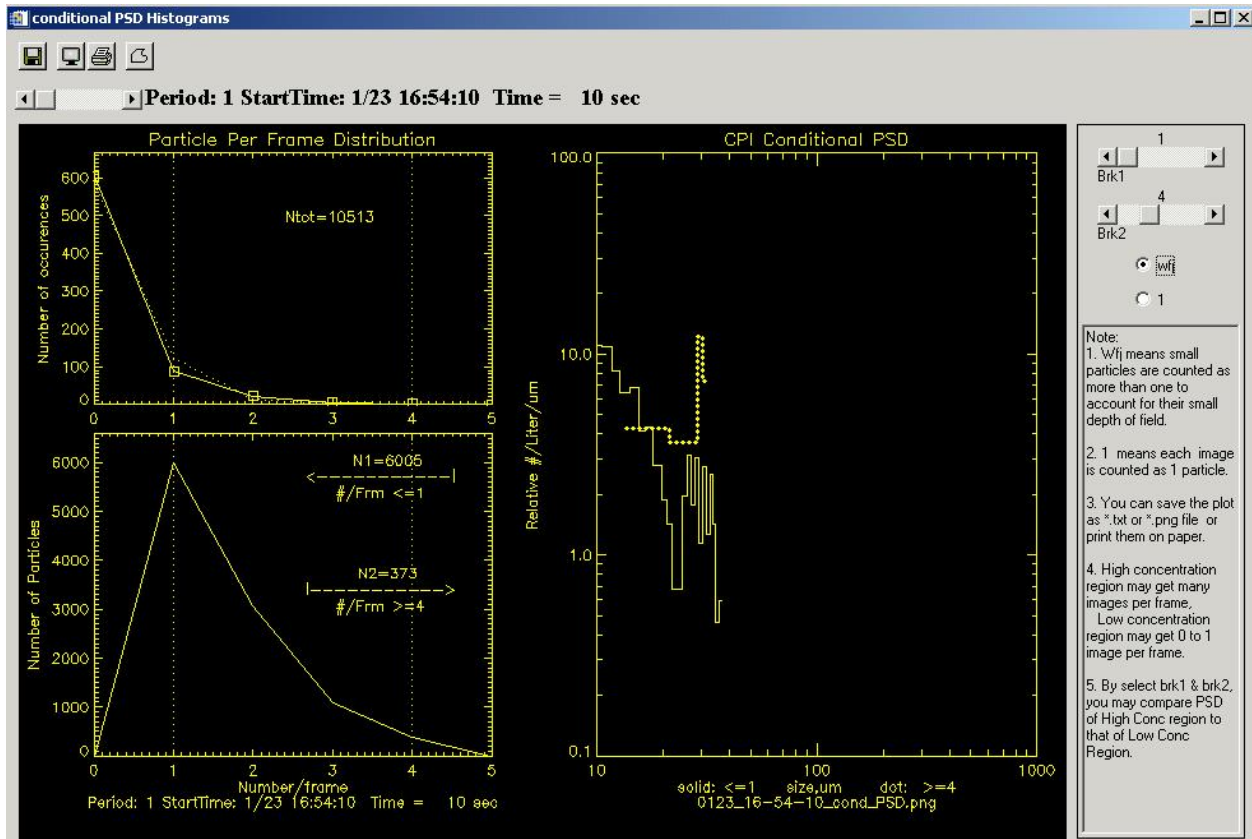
conditional PSD Histograms

Period: 1 StartTime: 1/23 16:54:10 Time = 10 sec

Particle Per Frame Distribution

Number of occurences

600
500
400
300
200
100
0

Ntot=10513

0 1 2 3 4 5

Number of Particles

6000
5000
4000
3000
2000
1000
0

N1=6005
#/Frm <=1

N2=373
#/Frm >=4

0 1 2 3 4 5
Number/frame
Period: 1 StartTime: 1/23 16:54:10 Time = 10 sec

CPI Conditional PSD

Relative #/Liter/um

100.0
10.0
1.0
0.1

10 100 1000
solid: <=1 size,um dot: >=4
0123_16-54-10_cond_PSD.png

1
Brk1
4
Brk2
wfj
1

Note:
1. Wfj means small particles are counted as more than one to account for their small depth of field.

2. 1 means each image is counted as 1 particle.

3. You can save the plot as *.txt or *.png file or print them on paper.

4. High concentration region may get many images per frame,
Low concentration region may get 0 to 1 image per frame.

5. By select brk1 & brk2, you may compare PSD of High Conc region to that of Low Conc Region.